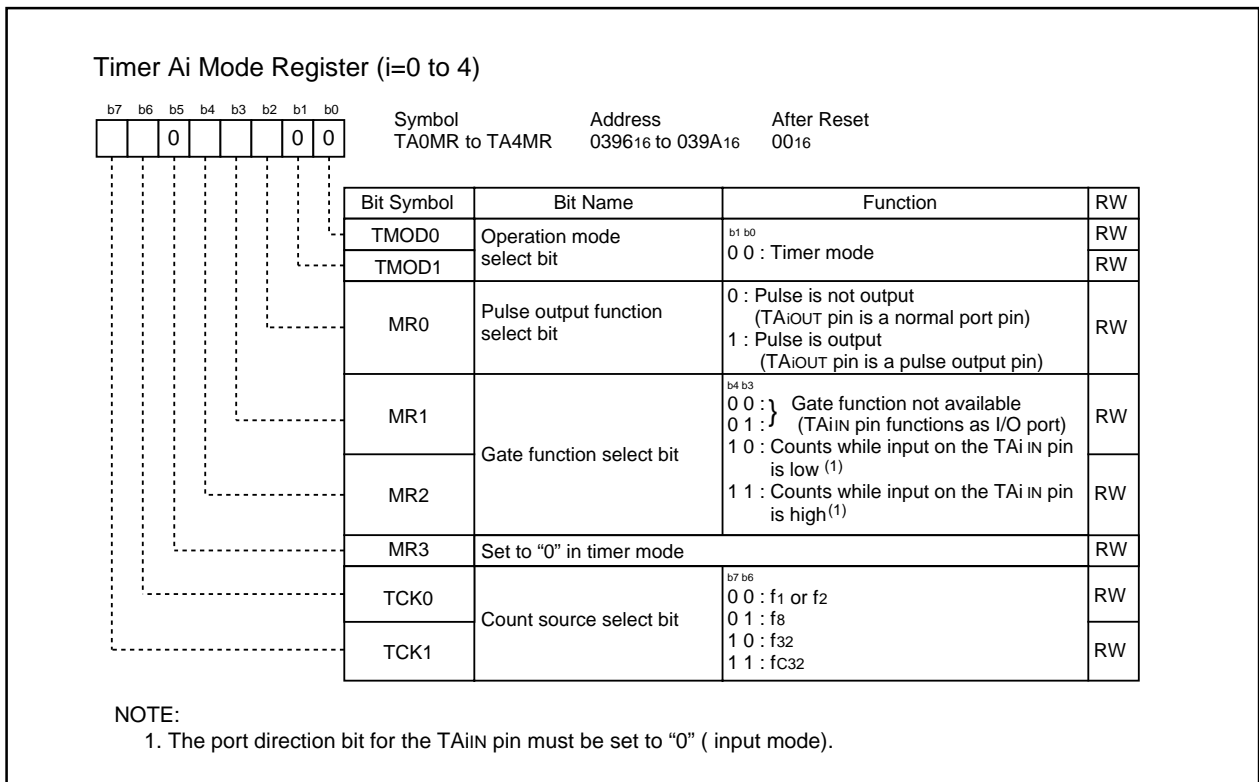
Timer Ai Mode Register (i=0 to 4)

| b7 | b6 | b5 | b4 | b3 | b2 | b1 | b0 |
|---|---|---|---|---|---|---|---|
| | | 0 | | | | 0 | 0 |

Symbol TA0MR to TA4MR
Address $039_{16}$ to $039A_{16}$
After Reset $00_{16}$

| Bit Symbol | Bit Name | Function | RW |
|---|---|---|---|
| TMOD0 | Operation mode select bit | b1 b0 0 0 : Timer mode | RW |
| TMOD1 | | | RW |
| MR0 | Pulse output function select bit | 0 : Pulse is not output (TAiOUT pin is a normal port pin) 1 : Pulse is output (TAiOUT pin is a pulse output pin) | RW |
| MR1 | Gate function select bit | b4 b3 0 0 : 0 1 : } Gate function not available (TAiIN pin functions as I/O port) 1 0 : Counts while input on the TAi IN pin is low $^{(1)}$ | RW |
| MR2 | | 1 1 : Counts while input on the TAi IN pin is high$^{(1)}$ | RW |
| MR3 | Set to “0” in timer mode | | RW |
| TCK0 | Count source select bit | b7 b6 0 0 : $f_1$ or $f_2$ 0 1 : $f_8$ | RW |
| TCK1 | | 1 0 : $f_{32}$ 1 1 : $f_{C32}$ | RW |

NOTE:
1. The port direction bit for the TAiIN pin must be set to “0” ( input mode).